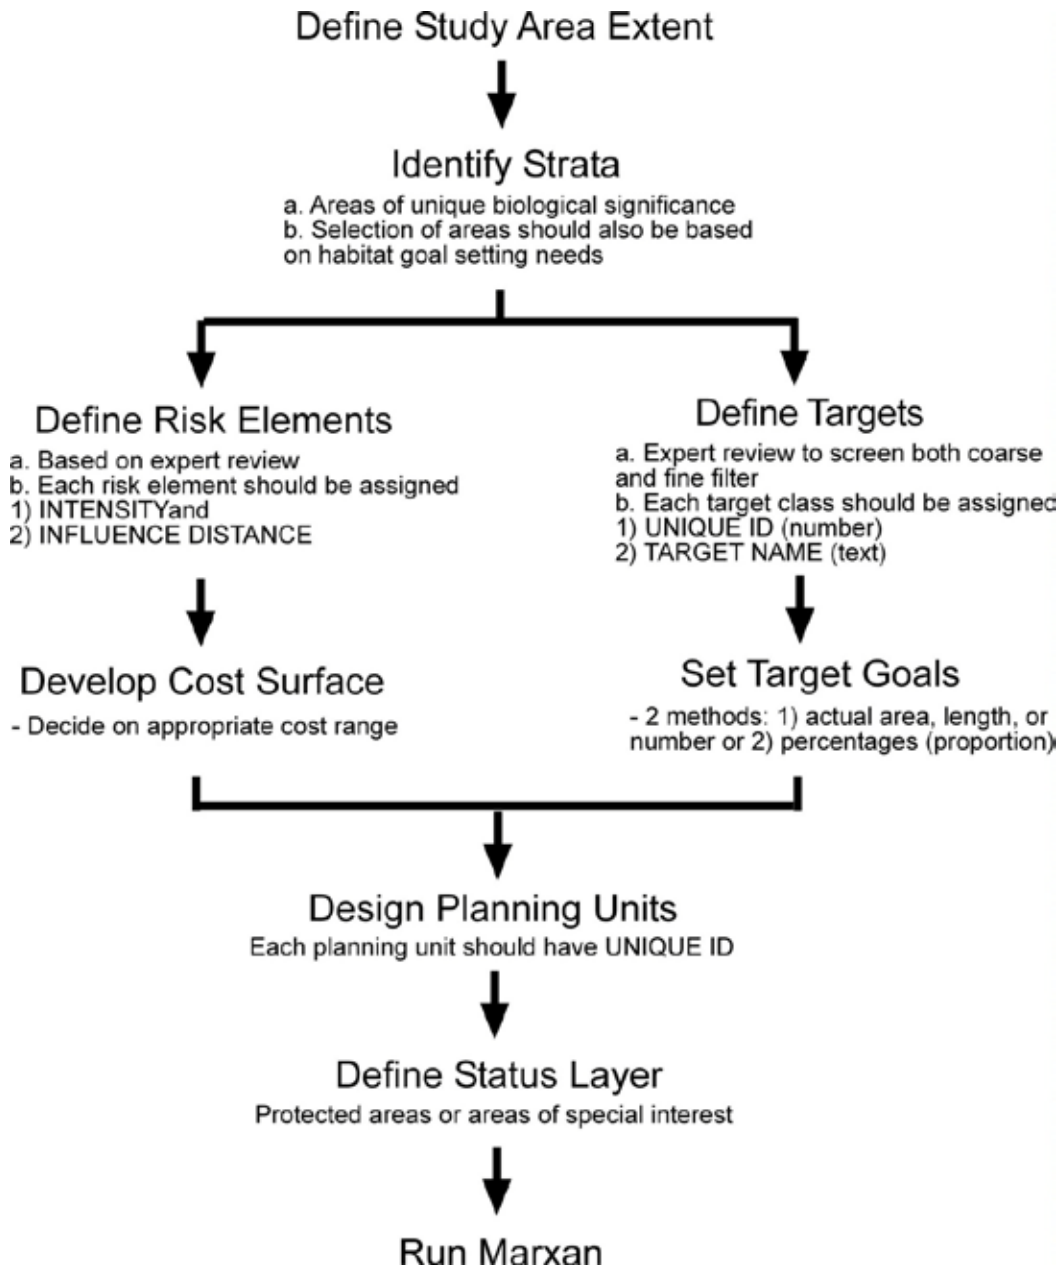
Define Study Area Extent

Identify Strata
a. Areas of unique biological significance
b. Selection of areas should also be based on habitat goal setting needs

Define Risk Elements
a. Based on expert review
b. Each risk element should be assigned
1) INTENSITYand
2) INFLUENCE DISTANCE

Develop Cost Surface
- Decide on appropriate cost range

Define Targets
a. Expert review to screen both coarse and fine filter
b. Each target class should be assigned
1) UNIQUE ID (number)
2) TARGET NAME (text)

Set Target Goals
- 2 methods: 1) actual area, length, or number or 2) percentages (proportion)

Design Planning Units
Each planning unit should have UNIQUE ID

Define Status Layer
Protected areas or areas of special interest

Run Marxan